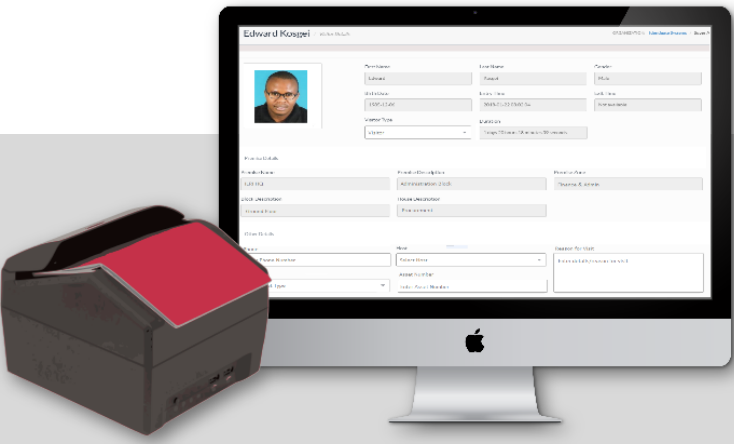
Edward Kosgei

First Name
Edward
Last Name
Kosgei
Gender
Male
Date of Birth
Entry Time
Exit Time
Visitor Type
Duration

Premise Details
Premise Name
Premise Description
Premise Area
Block Description
House Description

Other Details
Floor
Reason for Visit
Asset Number